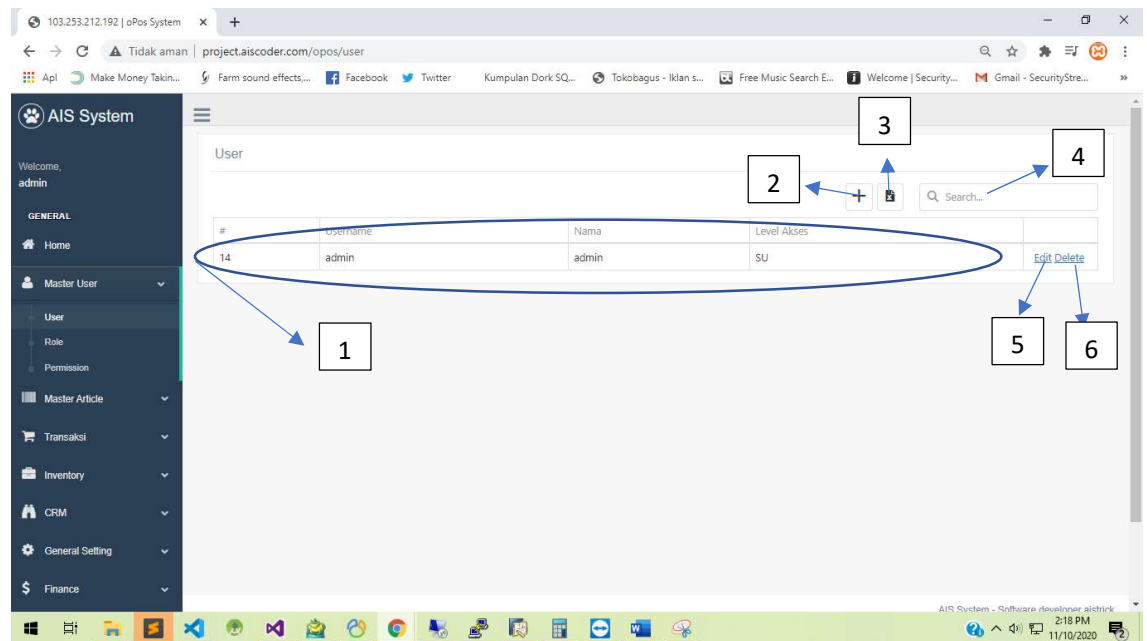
103.253.212.192 | oPos System ×  +

Tidak aman | project.aiscoder.com/opos/user

Apl  Make Money Takin...  Farm sound effects,...  Facebook  Twitter  Kumpulan Dork SQ...  Tokobagus - Iklan s...  Free Music Search E...  Welcome | Security...  Gmail - SecurityStre...  »

AIS System

Welcome,
admin

GENERAL

Home

Master User

User

Role

Permission

Master Article

Transaksi

Inventory

CRM

General Setting

Finance

User

3

2

4

+

Search...

| # | Username | Nama | Level Akses | |
|---|---|---|---|---|
| 14 | admin | admin | SU | Edit Delete |

1

5

6

AIS System - Software developer aistrick

2:18 PM
11/10/2020